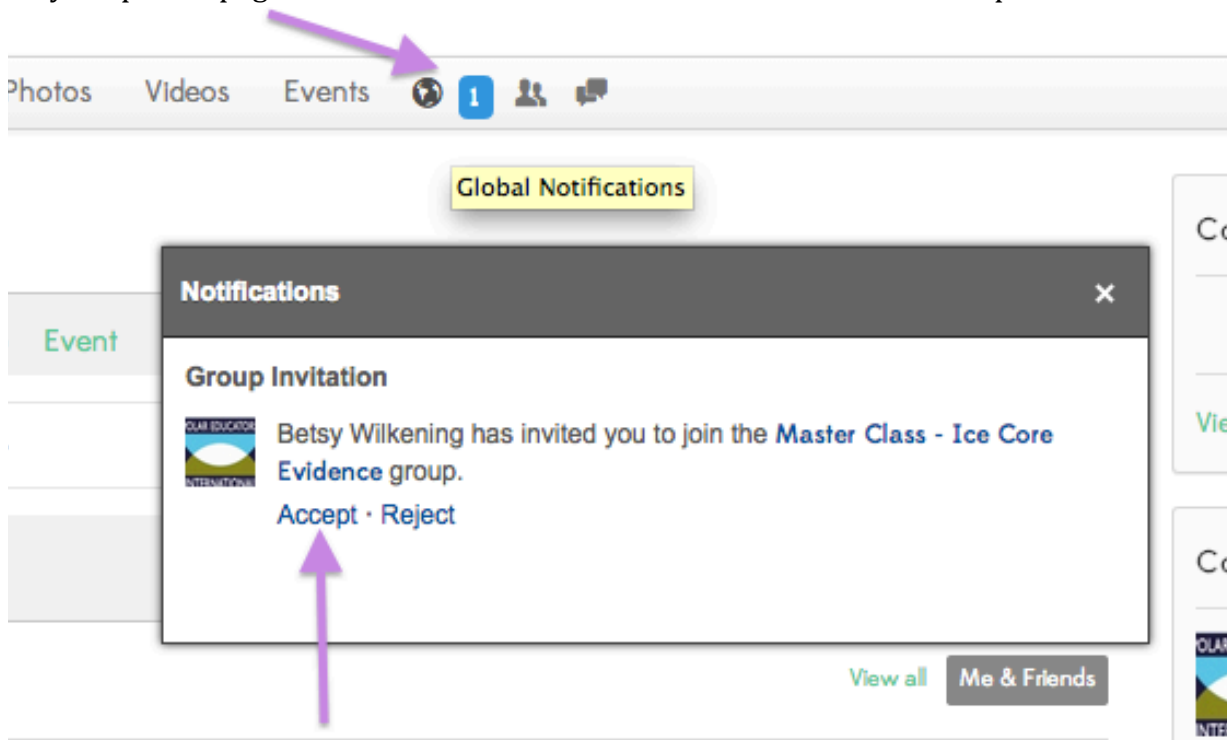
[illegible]

Photos Videos Events 1

Global Notifications

Notifications ×

Event

Group Invitation

OLAR EDUCATORS INTERNATIONAL

Betsy Wilkening has invited you to join the Master Class - Ice Core Evidence group.

Accept · Reject

View all Me & Friends

Co

Vie

Co